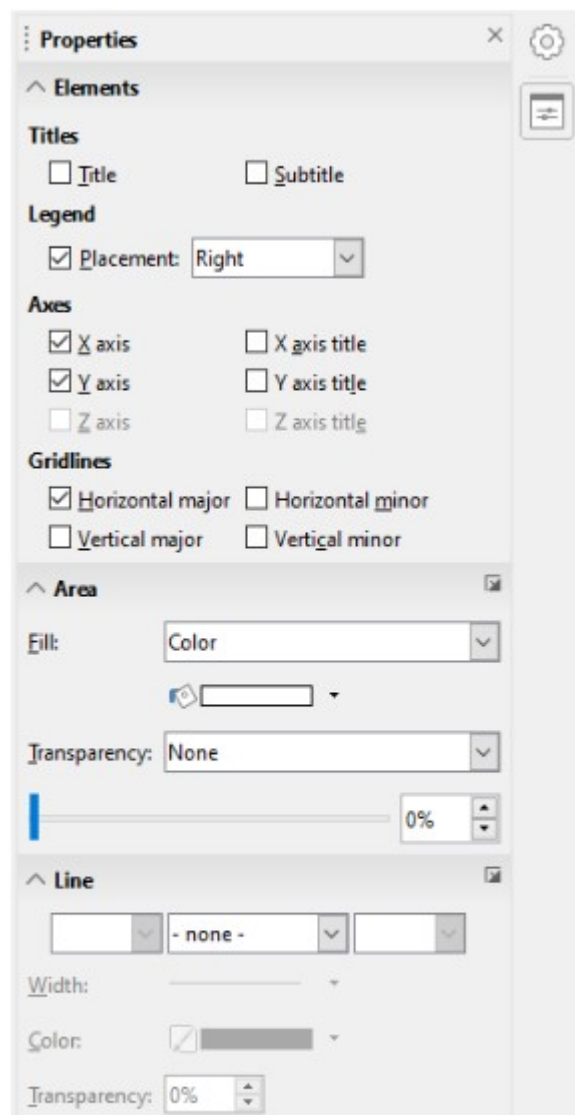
Properties

Elements

Titles

Title

Subtitle

Legend

Placement: Right

Axes

X axis

X axis title

Y axis

Y axis title

Z axis

Z axis title

Gridlines

Horizontal major

Horizontal minor

Vertical major

Vertical minor

Area

Fill: Color

Transparency: None

0%

Line

- none -

Width:

Color:

Transparency: 0%